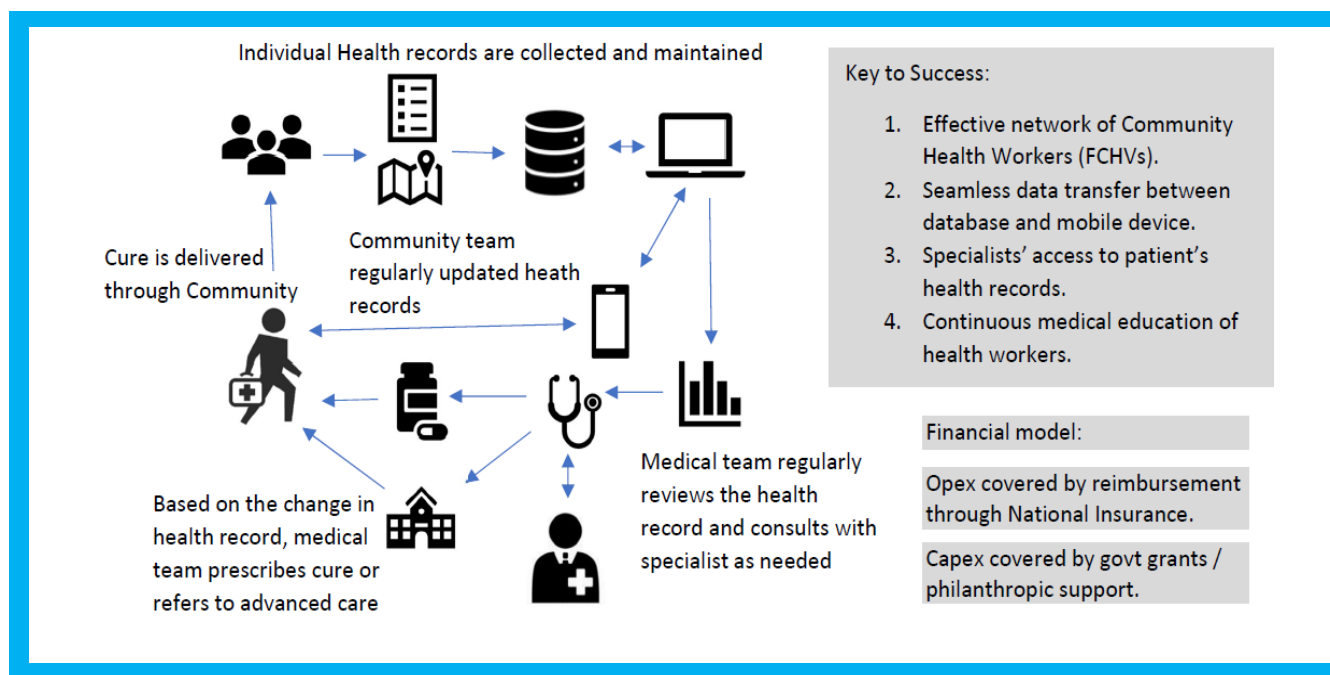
Individual Health records are collected and maintained

Community team regularly updated heath records

Cure is delivered through Community

Based on the change in health record, medical team prescribes cure or refers to advanced care

Medical team regularly reviews the health record and consults with specialist as needed

Key to Success:

1. Effective network of Community Health Workers (FCHVs).
2. Seamless data transfer between database and mobile device.
3. Specialists' access to patient's health records.
4. Continuous medical education of health workers.

Financial model:

Opex covered by reimbursement through National Insurance.

Capex covered by govt grants / philanthropic support.